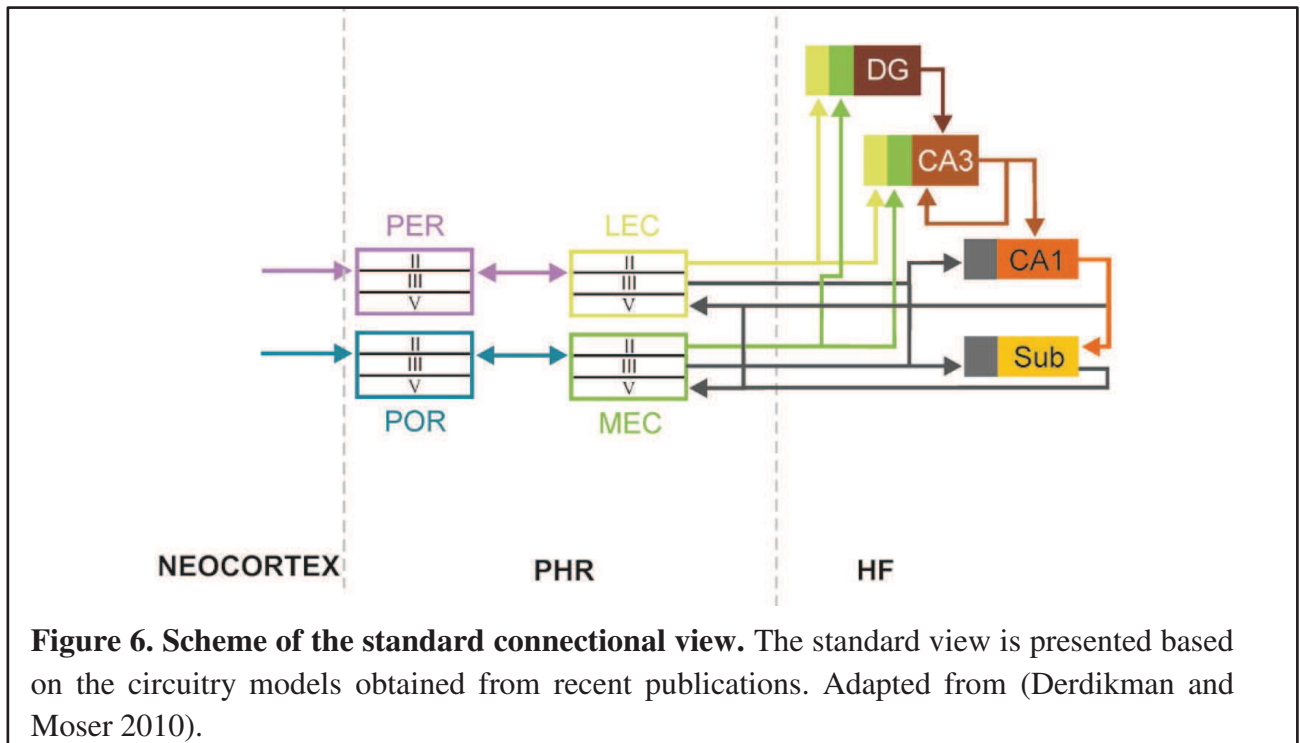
DG

CA3

PER

LEC

CA1

II
III
V

II
III
V

II
III
V

II
III
V

Sub

POR

MEC

NEOCORTEX

PHR

HF

**Figure 6. Scheme of the standard connectional view.** The standard view is presented based on the circuitry models obtained from recent publications. Adapted from (Derdikman and Moser 2010).